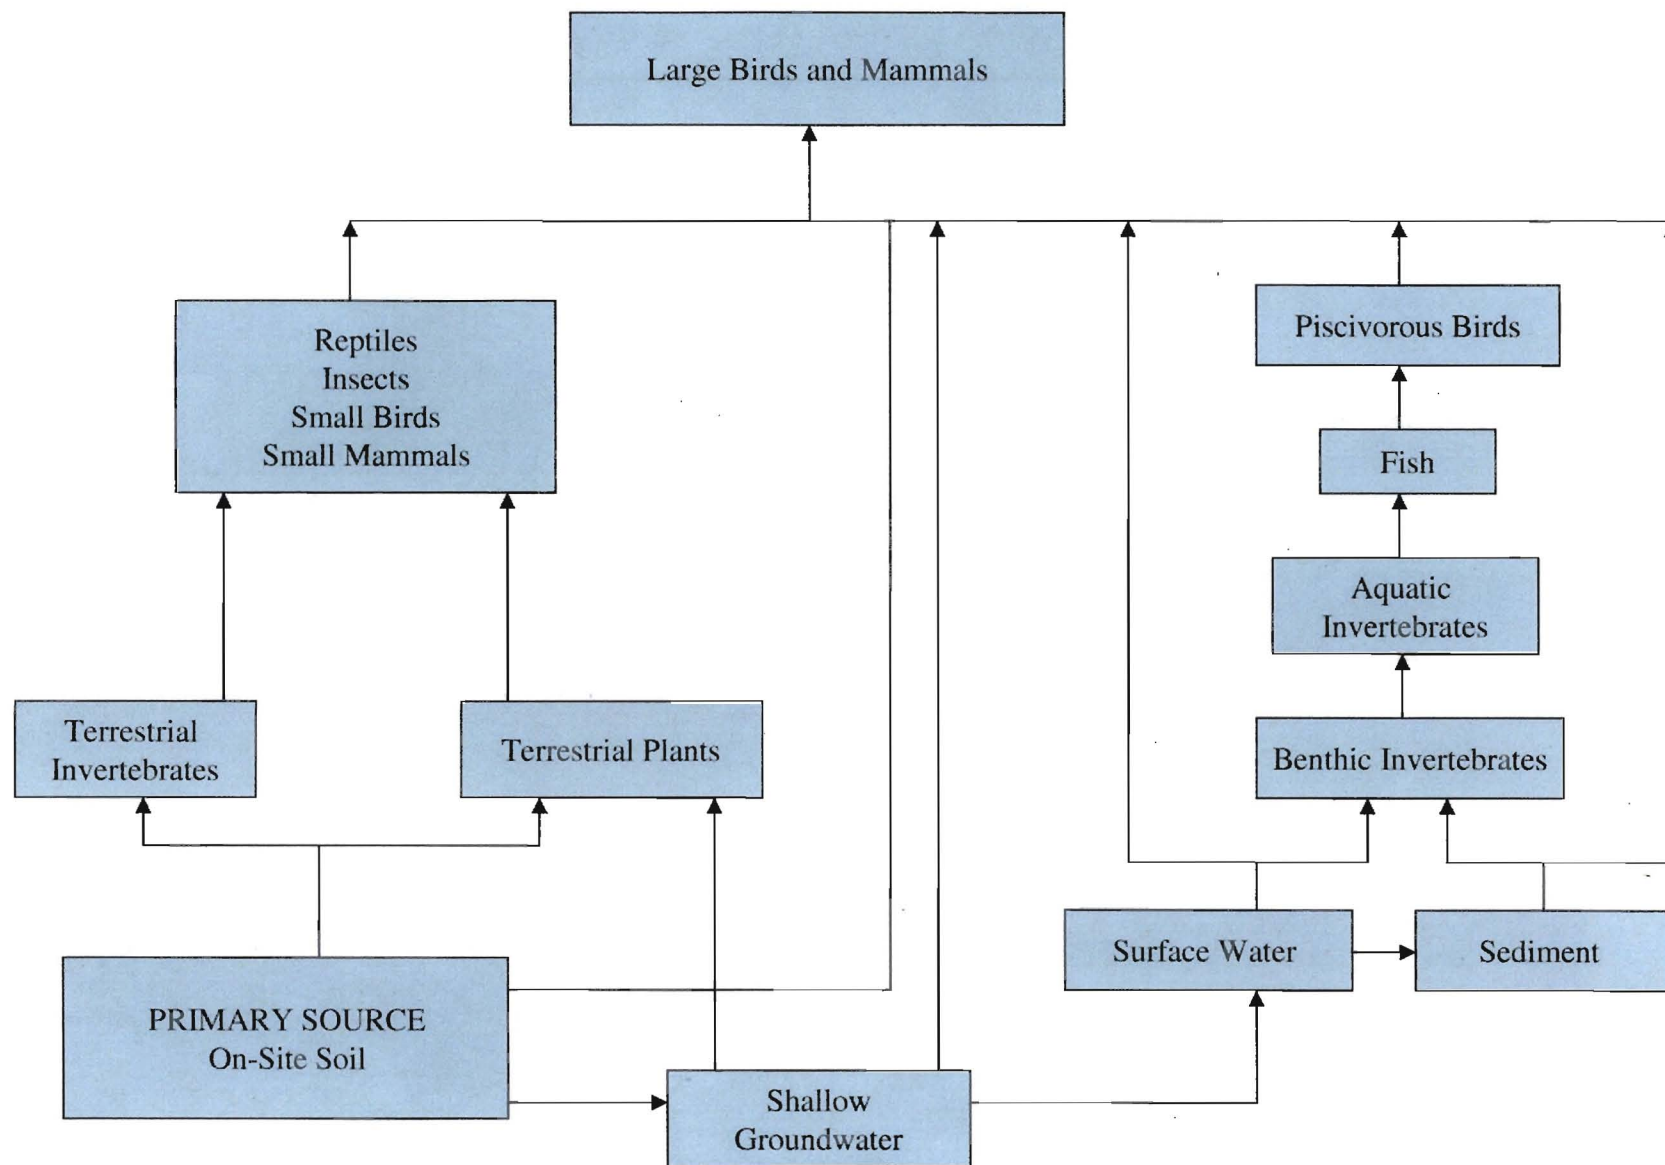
Large Birds and Mammals

Reptiles
Insects
Small Birds
Small Mammals

Piscivorous Birds

Fish

Aquatic Invertebrates

Terrestrial Invertebrates

Terrestrial Plants

Benthic Invertebrates

Surface Water

Sediment

PRIMARY SOURCE
On-Site Soil

Shallow Groundwater